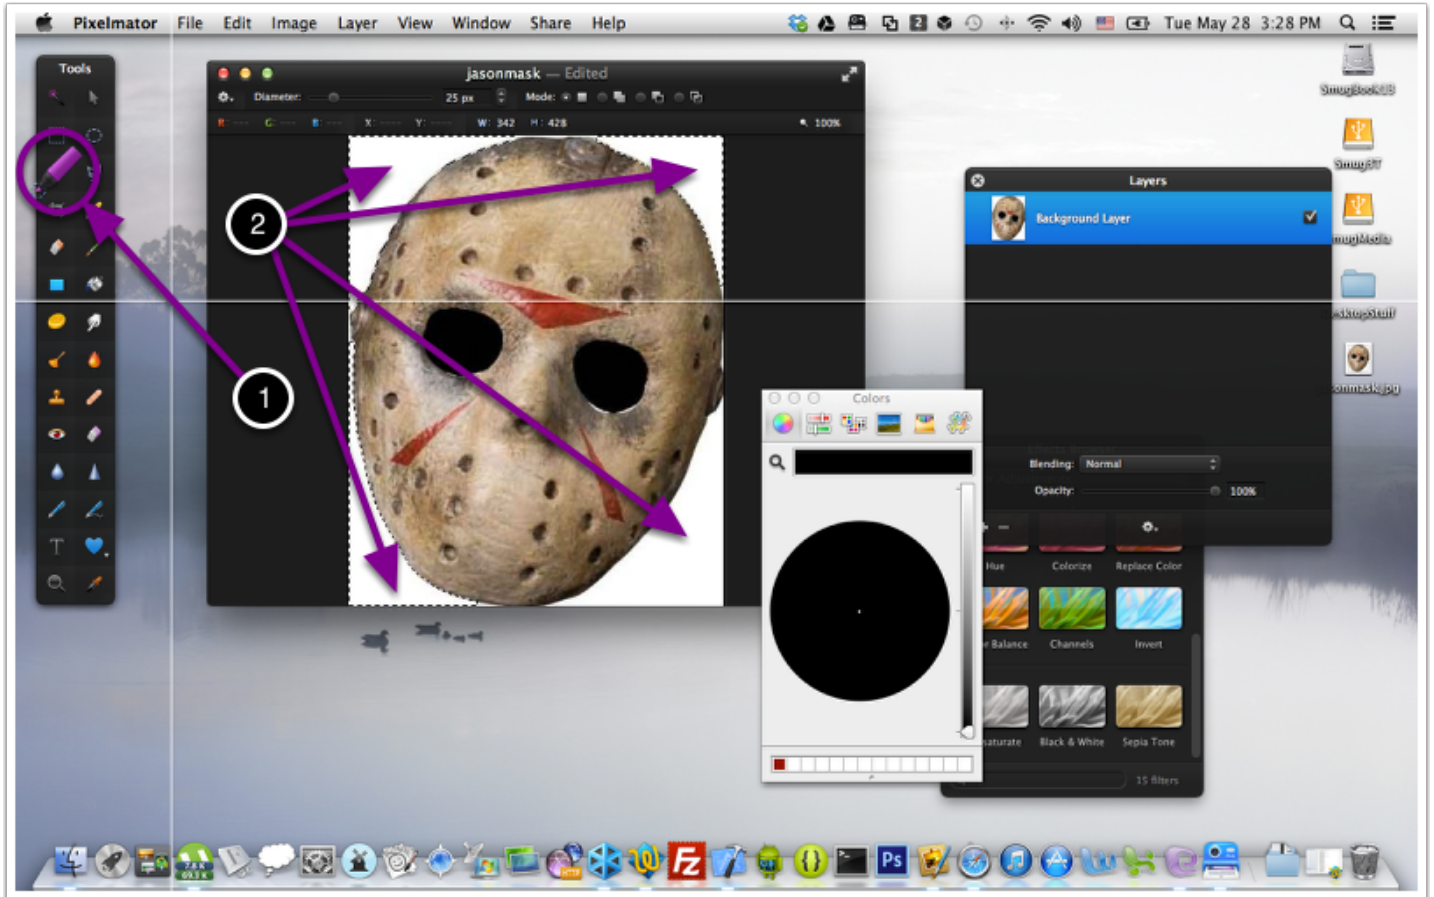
Pixelmator File Edit Image Layer View Window Share Help
Tue May 28 3:28 PM

Tools

jasonmask — Edited
Diameter: 25 px Mode:
R: G: B: X: Y: W: 342 H: 428 100%

2

1

Layers
Background Layer
Blending: Normal
Opacity: 100%

Colors

Hue Colorize Replace Color
Balance Channels Invert
aturate Black & White Sepia Tone
15 filters

SmugBook13
SmugFTP
mugMedia
ktopStuff
onmask.jpg

Ps